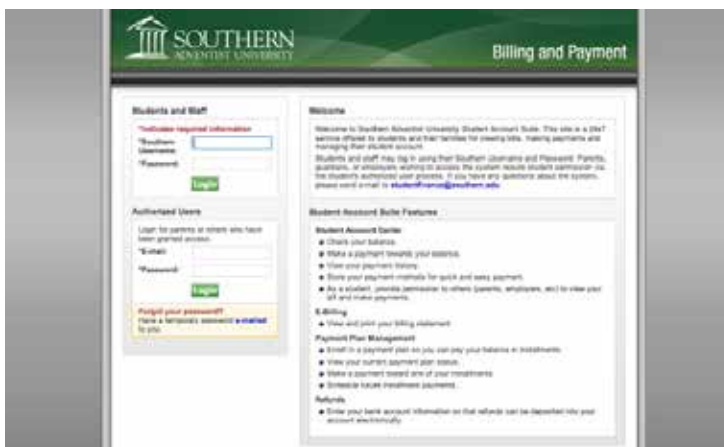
SOUTHERN
ADVENTIST UNIVERSITY

Billing and Payment

Students and Staff

*Indicates required information

*Southern Username:

*Password:

Login

Authorized Users

Login for parents or others who have been granted access.

*E-mail:

*Password:

Login

Forgot your password?
Have a temporary password e-mailed to you.

Welcome

Welcome to Southern Adventist University Student Account Suite. This site is a 24x7 service offered to students and their families for viewing bills, making payments and managing their student account.

Students and staff may log in using their Southern Username and Password. Parents, guardians, or employers wishing to access the system require student permission via the student's authorized user process. If you have any questions about the system, please send email to studentfinance@southern.edu

Student Account Suite Features

Student Account Center

Check your balance.

Make a payment towards your balance.

View your payment history.

Store your payment methods for quick and easy payment.

As a student, provide permission to others (parents, employers, etc) to view your bill and make payments.

E-Billing

View and print your billing statement.

Payment Plan Management

Enroll in a payment plan so you can pay your balance in installments.

View your current payment plan status.

Make a payment toward one of your installments.

Schedule future installment payments.

Refunds

Enter your bank account information so that refunds can be deposited into your account electronically.